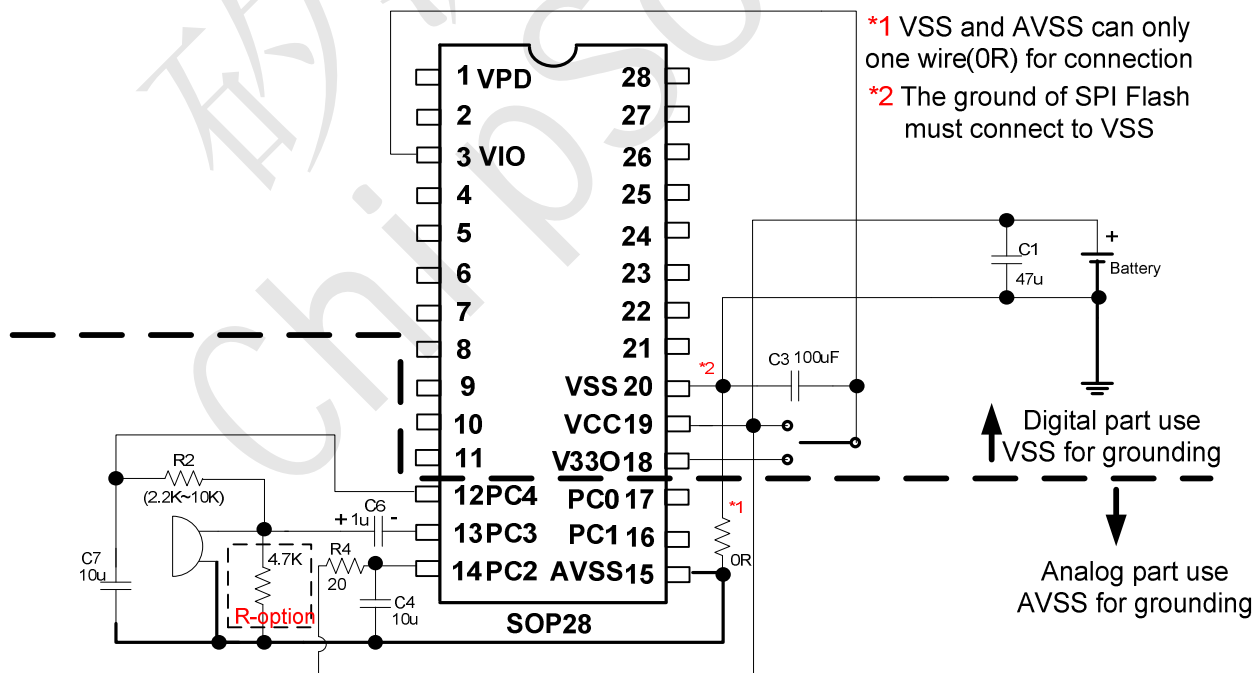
*1 VSS and AVSS can only one wire(0R) for connection
*2 The ground of SPI Flash must connect to VSS

1 VPD
2
3 VIO
4
5
6
7
8
9
10
11
12 PC4
13 PC3
14 PC2
28
27
26
25
24
23
22
21
VSS 20
VCC 19
V33O 18
PC0 17
PC1 16
AVSS 15
SOP28

C1
47u
+
Battery
*2
C3 100uF
Digital part use VSS for grounding
Analog part use AVSS for grounding
*1
0R
R2
(2.2K~10K)
C6
+ 1u -
C7
10u
4.7K
R4
20
C4
10u
R-option